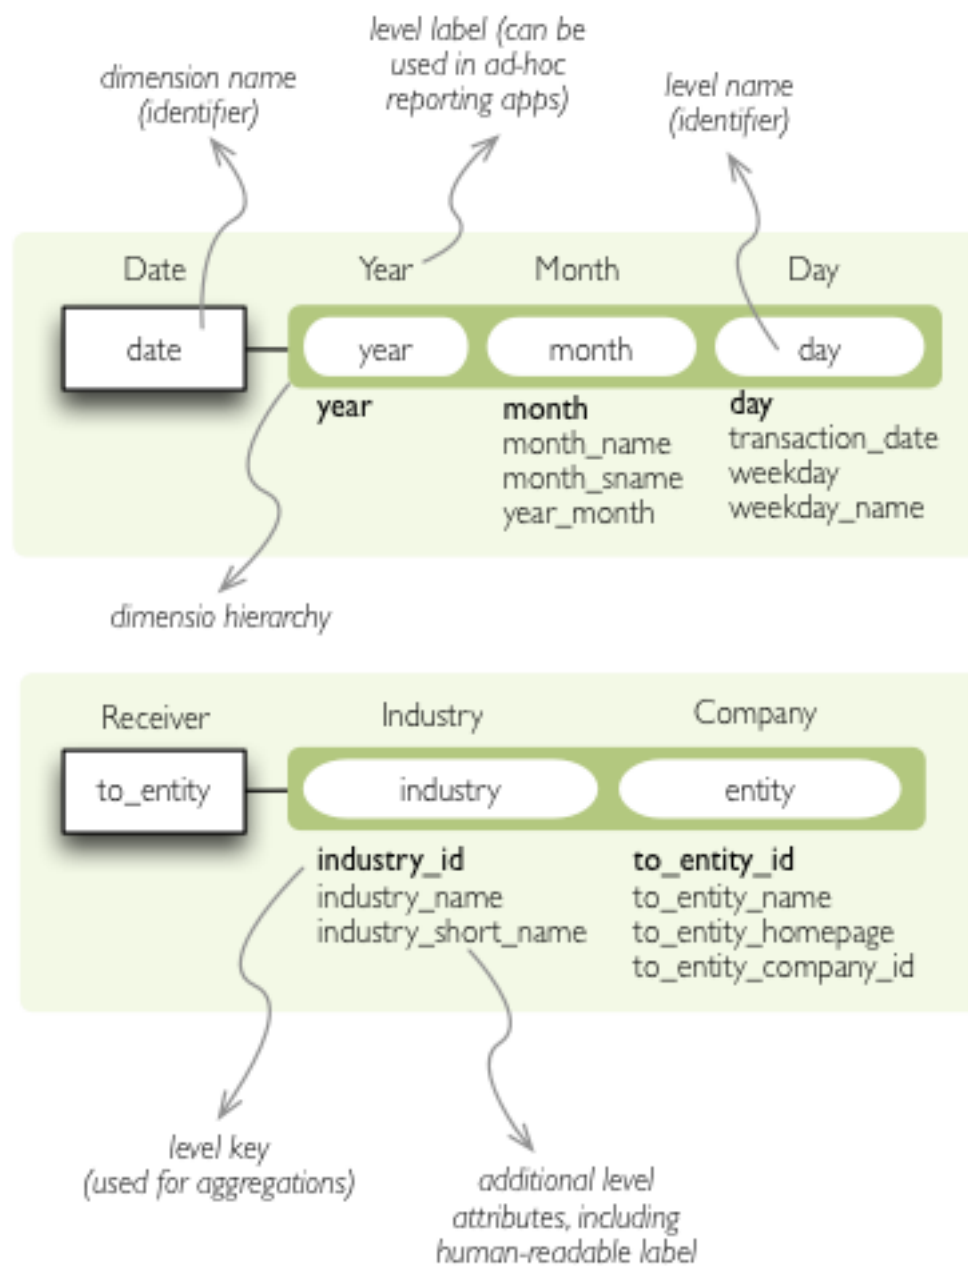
dimension name (identifier)

level label (can be used in ad-hoc reporting apps)

level name (identifier)

Date

Year

Month

Day

date

year

month

day

year

month
month_name
month_sname
year_month

day
transaction_date
weekday
weekday_name

dimensio hierarchy

Receiver

Industry

Company

to_entity

industry

entity

industry_id
industry_name
industry_short_name

to_entity_id
to_entity_name
to_entity_homepage
to_entity_company_id

level key (used for aggregations)

additional level attributes, including human-readable label